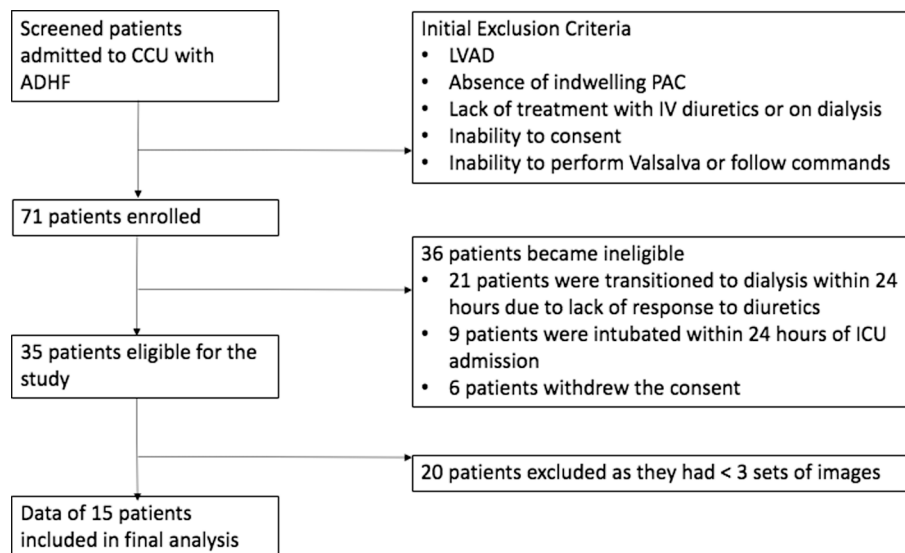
Screened patients admitted to CCU with ADHF

Initial Exclusion Criteria
• LVAD
• Absence of indwelling PAC
• Lack of treatment with IV diuretics or on dialysis
• Inability to consent
• Inability to perform Valsalva or follow commands

71 patients enrolled

36 patients became ineligible
• 21 patients were transitioned to dialysis within 24 hours due to lack of response to diuretics
• 9 patients were intubated within 24 hours of ICU admission
• 6 patients withdrew the consent

35 patients eligible for the study

20 patients excluded as they had < 3 sets of images

Data of 15 patients included in final analysis